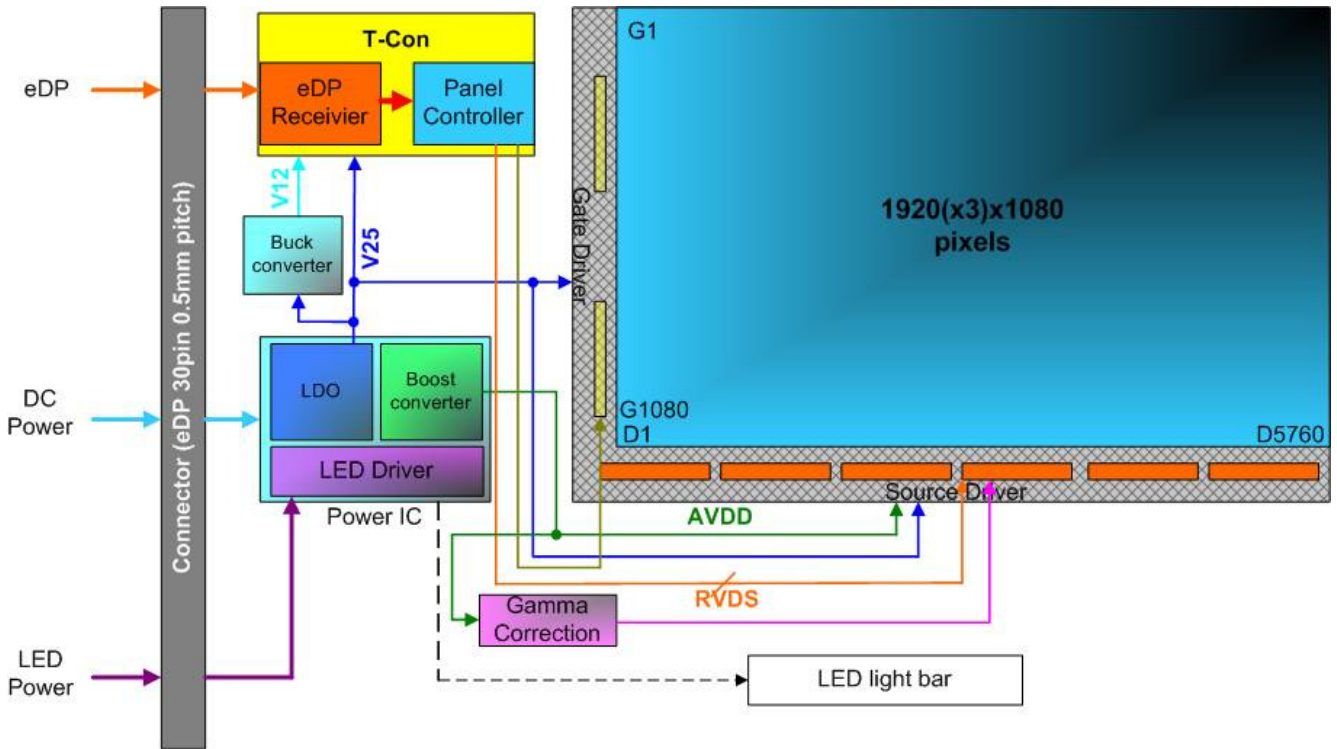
eDP

DC Power

LED Power

Connector (eDP 30pin 0.5mm pitch)

T-Con

eDP Receivier

Panel Controller

V12

V25

Buck converter

LDO

Boost converter

LED Driver

Power IC

G1

Gate Driver

1920(x3)x1080 pixels

G1080

D1

D5760

Source Driver

AVDD

RVDS

Gamma Correction

LED light bar